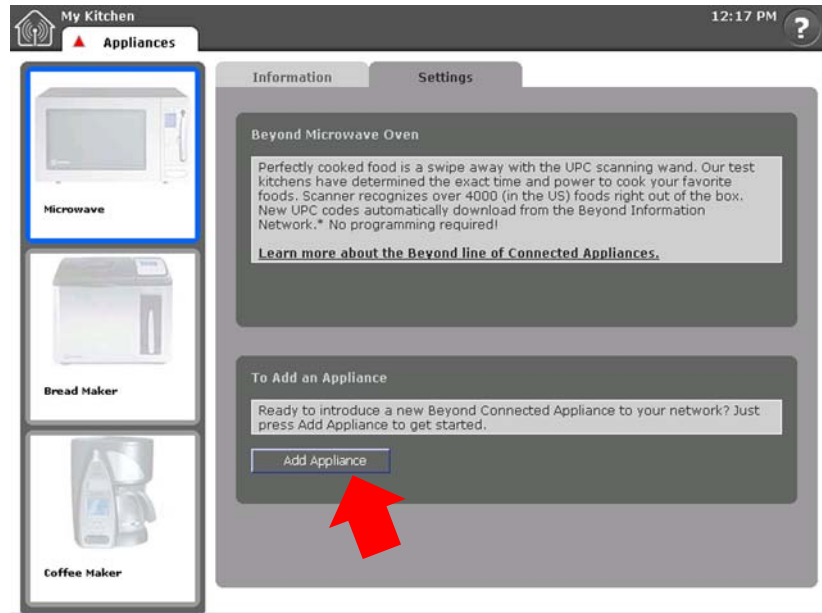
My Kitchen

Appliances

12:17 PM

?

Microwave

Bread Maker

Coffee Maker

Information

Settings

Beyond Microwave Oven

Perfectly cooked food is a swipe away with the UPC scanning wand. Our test kitchens have determined the exact time and power to cook your favorite foods. Scanner recognizes over 4000 (in the US) foods right out of the box. New UPC codes automatically download from the Beyond Information Network.* No programming required!

Learn more about the Beyond line of Connected Appliances.

To Add an Appliance

Ready to introduce a new Beyond Connected Appliance to your network? Just press Add Appliance to get started.

Add Appliance